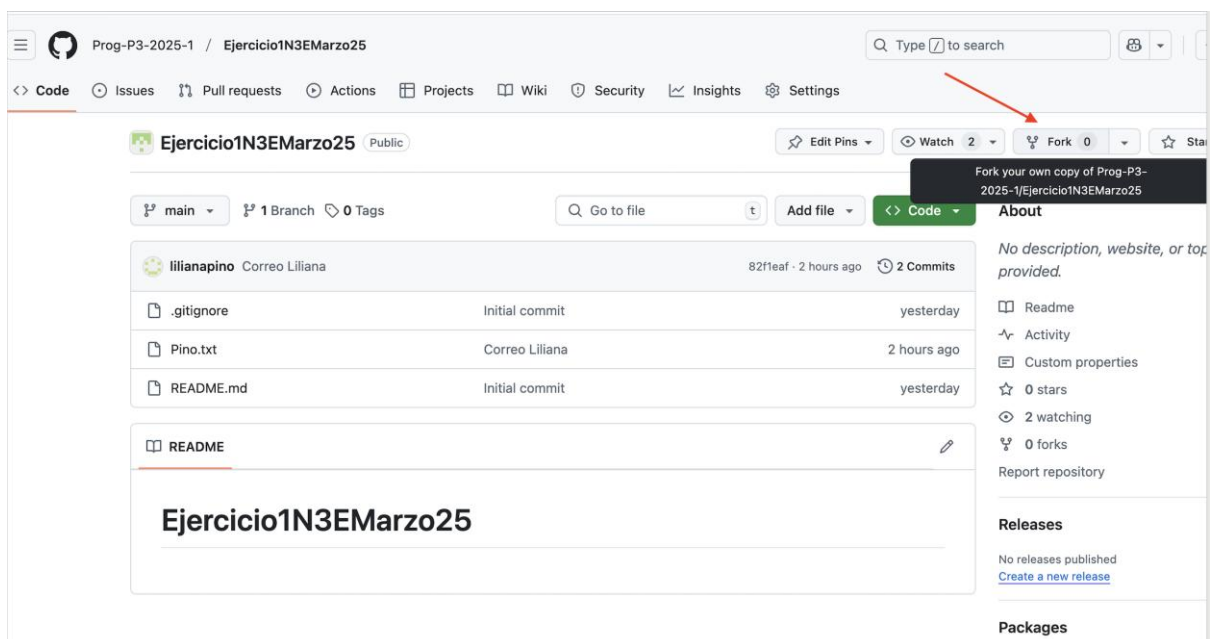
Prog-P3-2025-1 / Ejercicio1N3EMarzo25

Type / to search

Code Issues Pull requests Actions Projects Wiki Security Insights Settings

Ejercicio1N3EMarzo25 Public

Edit Pins Watch 2 Fork 0 Sta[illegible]

Fork your own copy of Prog-P3-2025-1/Ejercicio1N3EMarzo25

main 1 Branch 0 Tags Go to file t Add file Code

lilianapino Correo Liliana 82f1eaf · 2 hours ago 2 Commits

| | | |
|---|---|---|
| .gitignore | Initial commit | yesterday |
| Pino.txt | Correo Liliana | 2 hours ago |
| README.md | Initial commit | yesterday |

README

Ejercicio1N3EMarzo25

About

No description, website, or top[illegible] provided.

Readme
Activity
Custom properties
0 stars
2 watching
0 forks
Report repository

Releases

No releases published
Create a new release

Packages